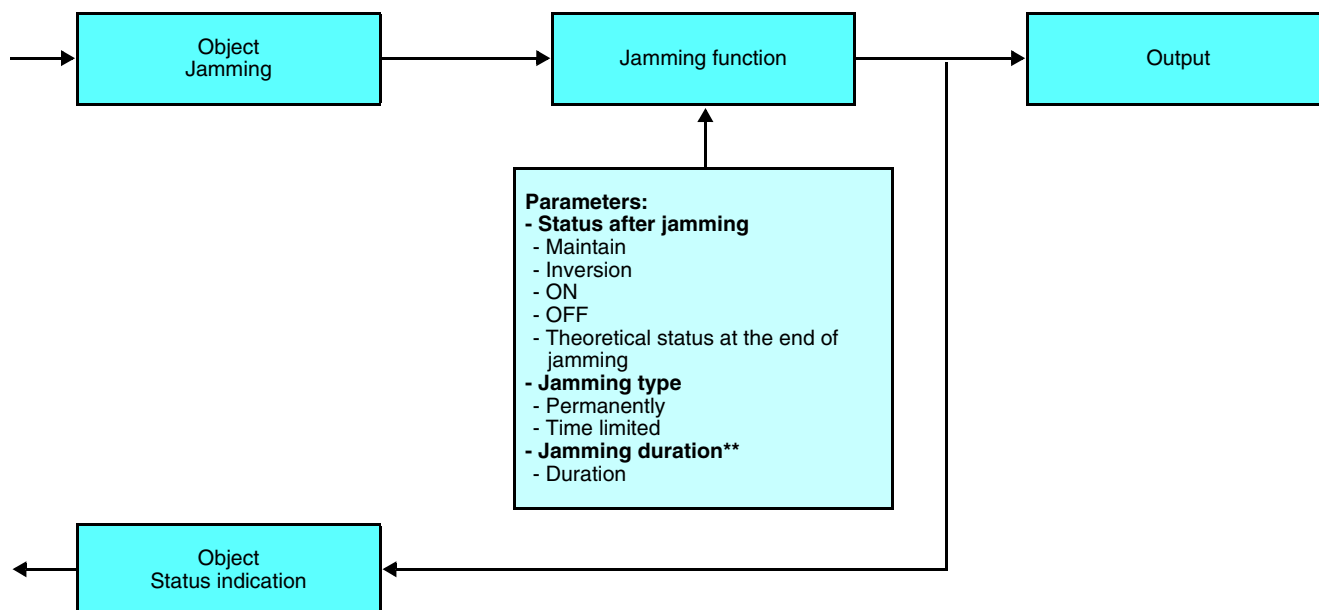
Object
Jamming

Jamming function

Output

**Parameters:**
**- Status after jamming**
- Maintain
- Inversion
- ON
- OFF
- Theoretical status at the end of jamming
**- Jamming type**
- Permanently
- Time limited
**- Jamming duration\*\***
- Duration

Object
Status indication